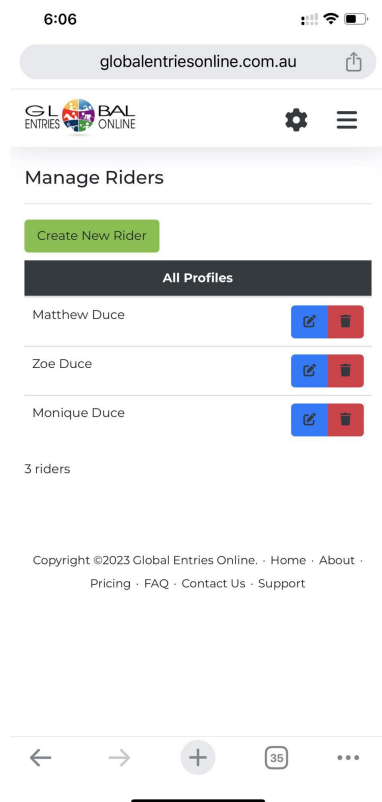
6:06

globalentriesonline.com.au

GL BAL
ENTRIES ONLINE

Manage Riders

Create New Rider

| All Profiles |
|---|
| Matthew Duce |
| Zoe Duce |
| Monique Duce |

3 riders

Copyright ©2023 Global Entries Online. · Home · About · Pricing · FAQ · Contact Us · Support

35